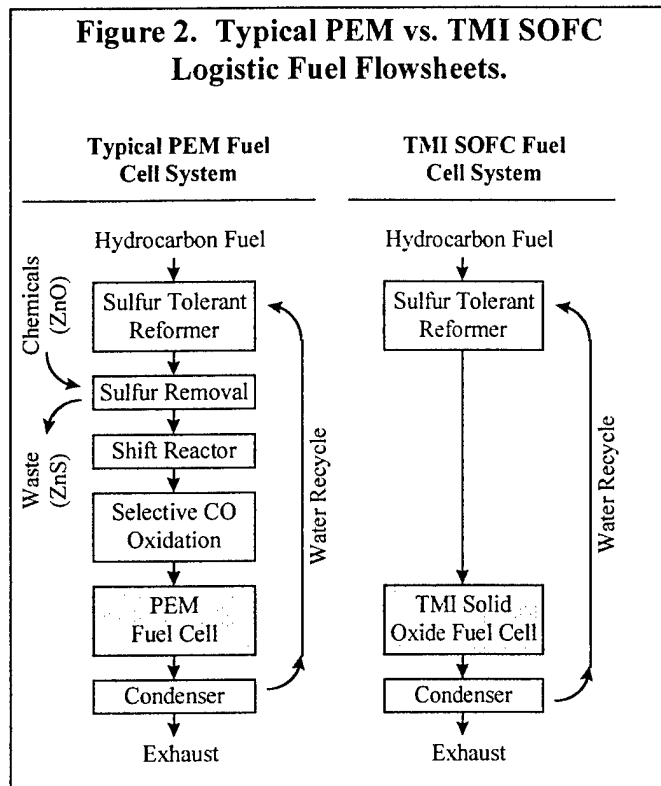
Figure 2. Typical PEM vs. TMI SOFC Logistic Fuel Flowsheets.

Typical PEM Fuel Cell System

Hydrocarbon Fuel

Sulfur Tolerant Reformer

Chemicals (ZnO)

Sulfur Removal

Waste (ZnS)

Shift Reactor

Selective CO Oxidation

PEM Fuel Cell

Condenser

Exhaust

Water Recycle

TMI SOFC Fuel Cell System

Hydrocarbon Fuel

Sulfur Tolerant Reformer

TMI Solid Oxide Fuel Cell

Condenser

Exhaust

Water Recycle